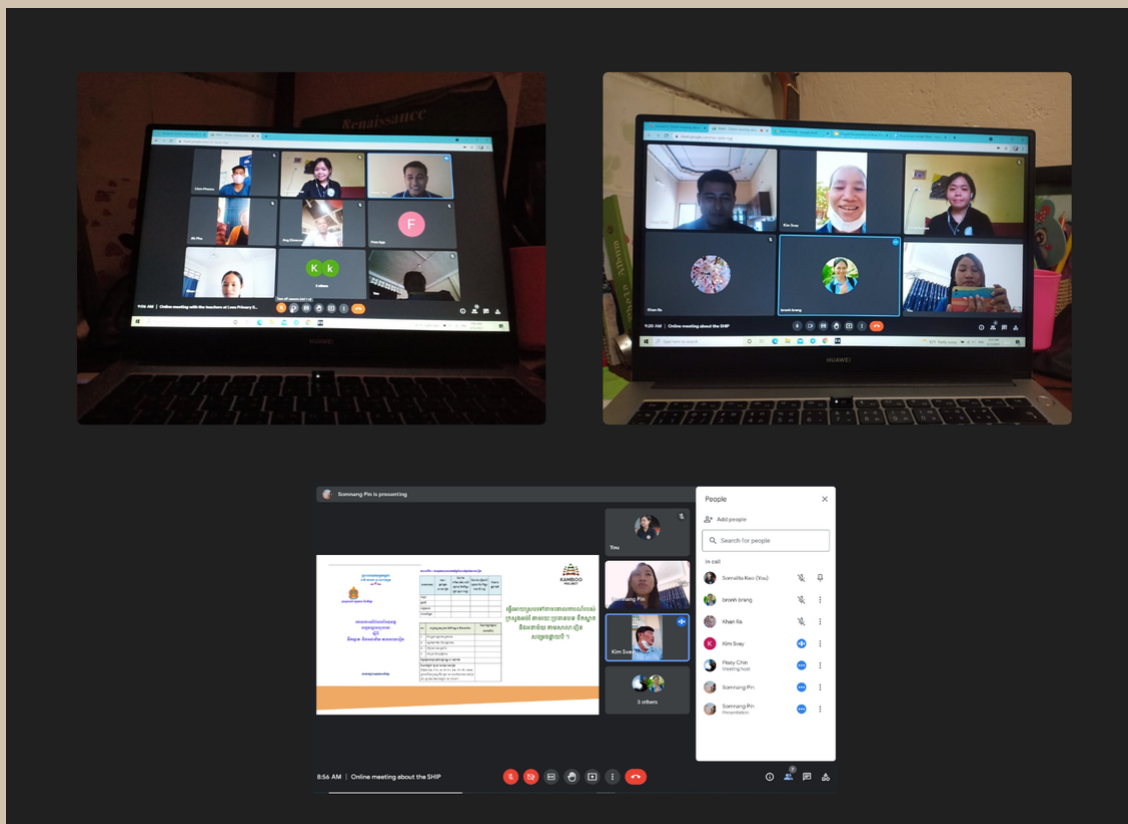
Renaissance

F

K K

9:26 AM | Online meeting with the teachers of Lvea Primary S...

HUAWEI

Kim Sreay

9:20 AM | Online meeting about the SHIP

HUAWEI

Somnang Pin is presenting

KAMBOO PROJECT

Tina

Somnang Pin

Kim Sreay

3 others

People

Add people

Search for people

In call

Samalita Keo (You)

bronh brang

Khan Va

Kim Sreay

Pisey Chin
Meeting host

Somnang Pin

Somnang Pin
Presentation

8:56 AM | Online meeting about the SHIP